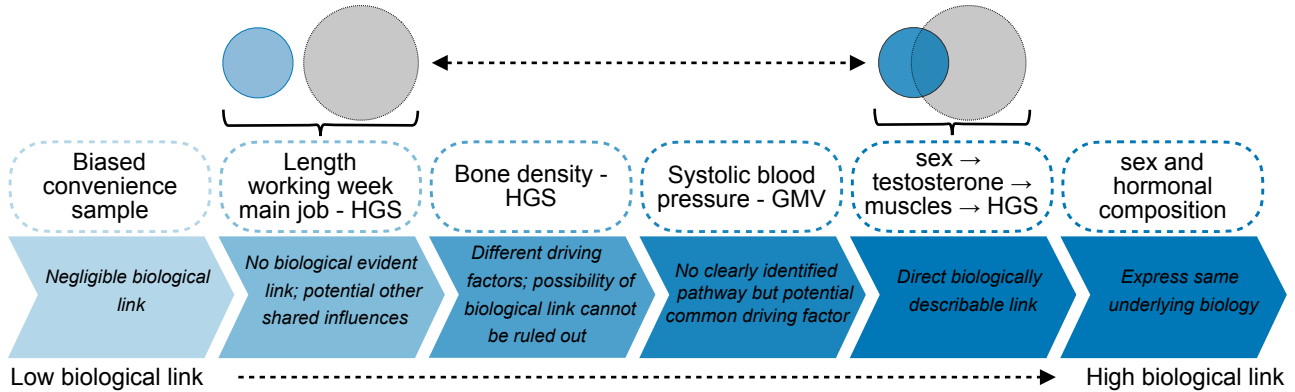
Biased convenience sample

Length working week main job - HGS

Bone density - HGS

Systolic blood pressure - GMV

sex → testosterone → muscles → HGS

sex and hormonal composition

Negligible biological link

No biological evident link; potential other shared influences

Different driving factors; possibility of biological link cannot be ruled out

No clearly identified pathway but potential common driving factor

Direct biologically describable link

Express same underlying biology

Low biological link

High biological link